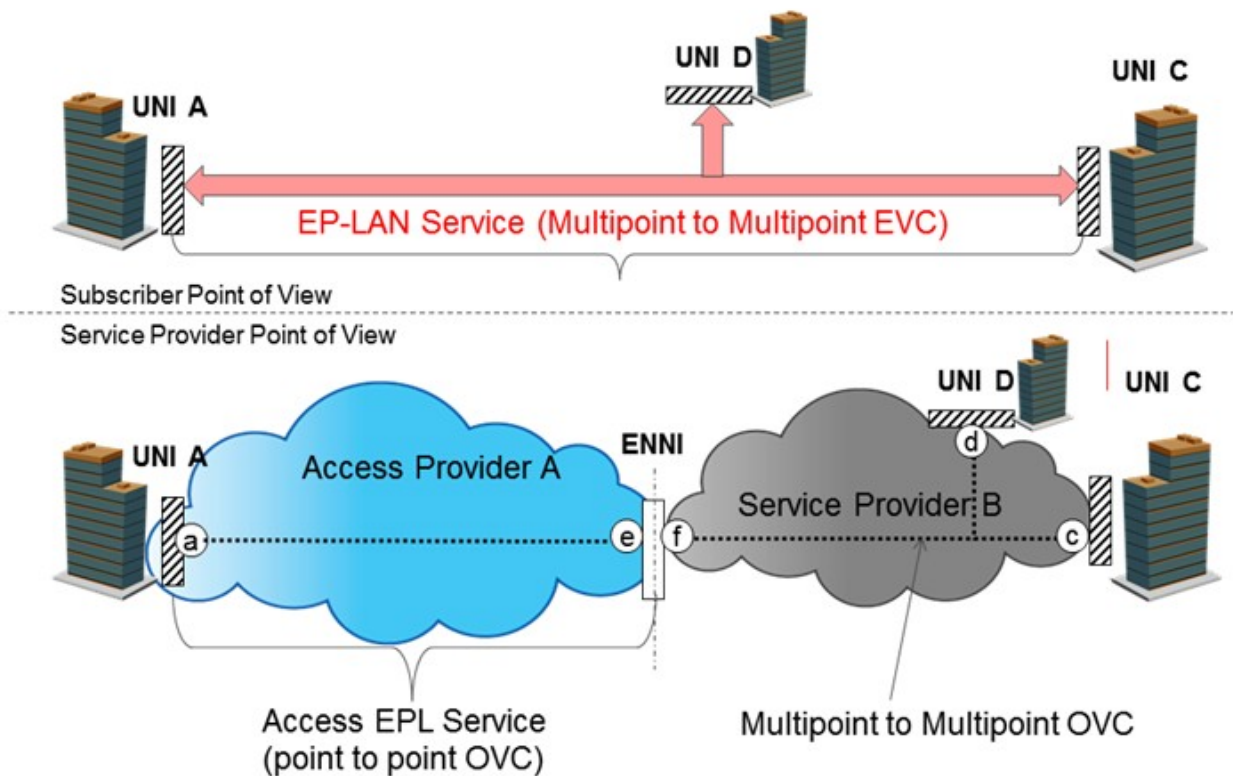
UNI D

UNI A

UNI C

EP-LAN Service (Multipoint to Multipoint EVC)

Subscriber Point of View

Service Provider Point of View

UNI D

UNI C

UNI A

Access Provider A

ENNI

Service Provider B

d

a

e

f

c

Access EPL Service (point to point OVC)

Multipoint to Multipoint OVC